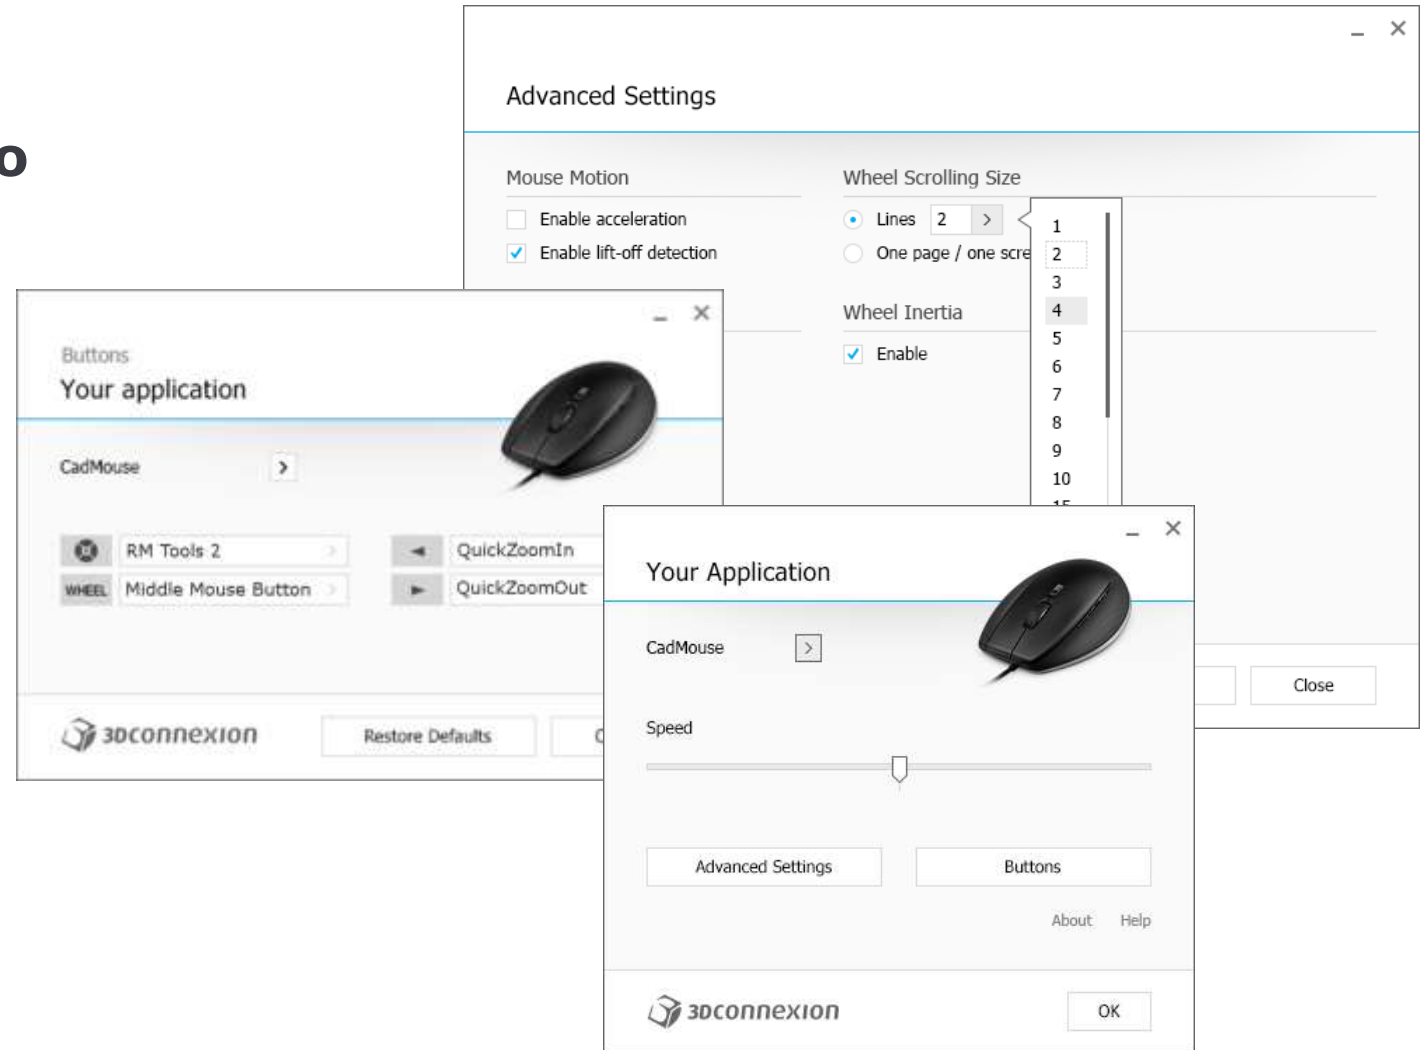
o

Advanced Settings

Mouse Motion

Enable acceleration

Enable lift-off detection

Wheel Scrolling Size

Lines 2 >

One page / one scre

Wheel Inertia

Enable

1
2
3
4
5
6
7
8
9
10

Close

Buttons
Your application

CadMouse >

RM Tools 2

WHEEL Middle Mouse Button

QuickZoomIn

QuickZoomOut

3Dconnexion

Restore Defaults

Your Application

CadMouse >

Speed

Advanced Settings

Buttons

About Help

3Dconnexion

OK